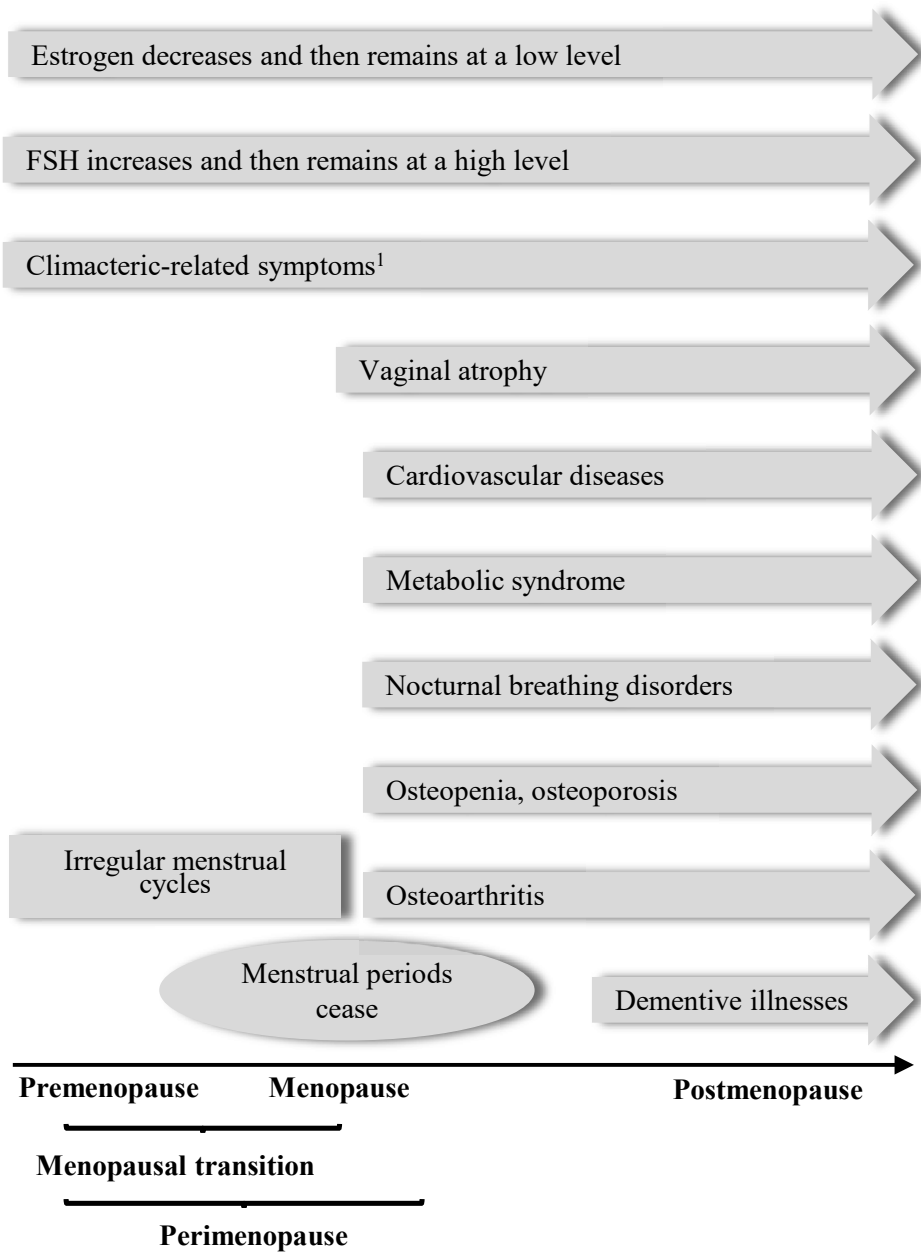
Estrogen decreases and then remains at a low level

FSH increases and then remains at a high level

Climacteric-related symptoms$^1$

Vaginal atrophy

Cardiovascular diseases

Metabolic syndrome

Nocturnal breathing disorders

Osteopenia, osteoporosis

Irregular menstrual cycles

Osteoarthritis

Menstrual periods cease

Dementive illnesses

**Premenopause** **Menopause** **Postmenopause**

**Menopausal transition**

**Perimenopause**